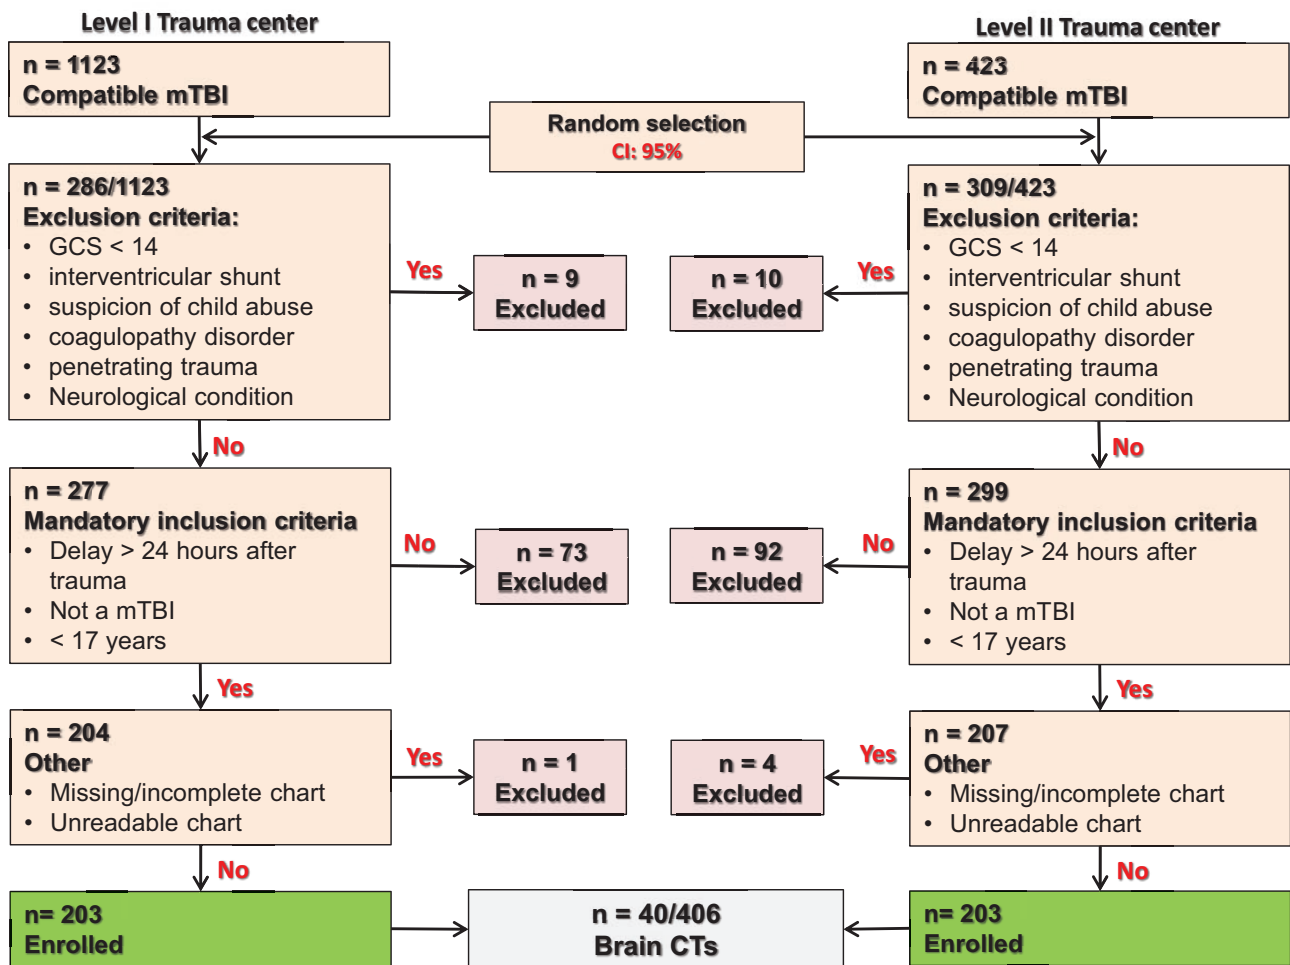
Level I Trauma center

n = 1123
Compatible mTBI

Level II Trauma center

n = 423
Compatible mTBI

Random selection
CI: 95%

n = 286/1123
Exclusion criteria:
• GCS < 14
• interventricular shunt
• suspicion of child abuse
• coagulopathy disorder
• penetrating trauma
• Neurological condition

Yes

n = 9
Excluded

n = 10
Excluded

Yes

n = 309/423
Exclusion criteria:
• GCS < 14
• interventricular shunt
• suspicion of child abuse
• coagulopathy disorder
• penetrating trauma
• Neurological condition

No

No

n = 277
Mandatory inclusion criteria
• Delay > 24 hours after trauma
• Not a mTBI
• < 17 years

No

n = 73
Excluded

n = 92
Excluded

No

n = 299
Mandatory inclusion criteria
• Delay > 24 hours after trauma
• Not a mTBI
• < 17 years

Yes

Yes

n = 204
Other
• Missing/incomplete chart
• Unreadable chart

Yes

n = 1
Excluded

n = 4
Excluded

Yes

n = 207
Other
• Missing/incomplete chart
• Unreadable chart

No

No

n= 203
Enrolled

n = 40/406
Brain CTs

n= 203
Enrolled